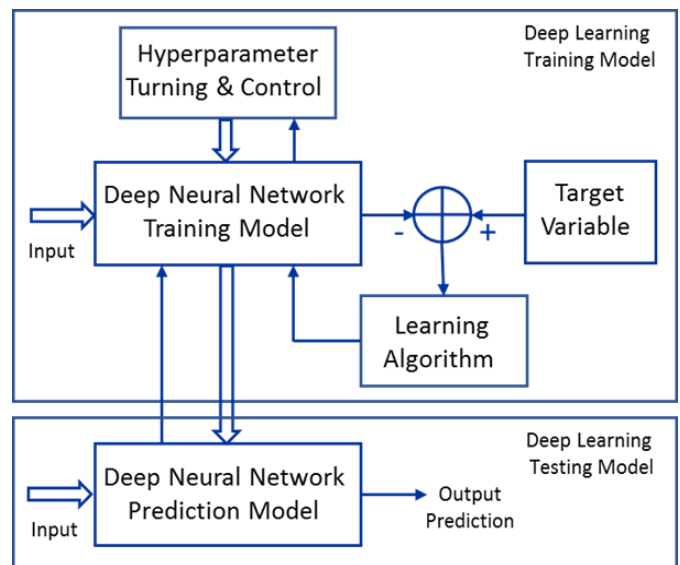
Deep Learning Training Model

Hyperparameter Turning & Control

Deep Neural Network Training Model

Input

-

+

Target Variable

Learning Algorithm

Deep Learning Testing Model

Deep Neural Network Prediction Model

Input

Output Prediction